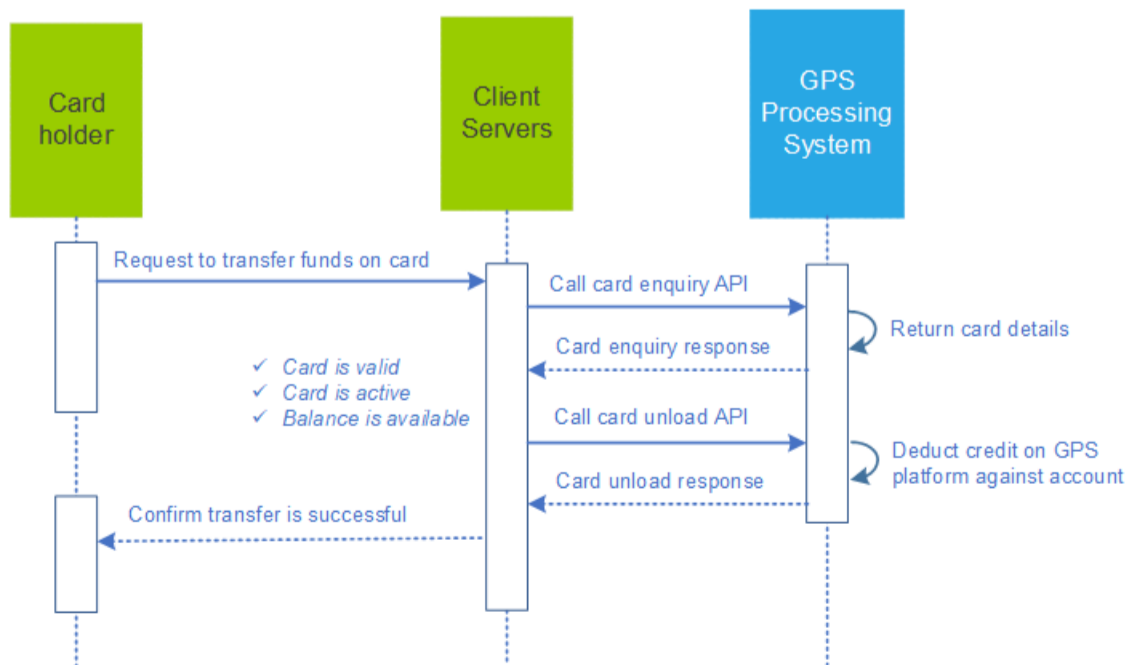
Card holder

Client Servers

GPS Processing System

Request to transfer funds on card

Call card enquiry API

Return card details

Card enquiry response

✓ Card is valid
✓ Card is active
✓ Balance is available

Call card unload API

Deduct credit on GPS platform against account

Card unload response

Confirm transfer is successful